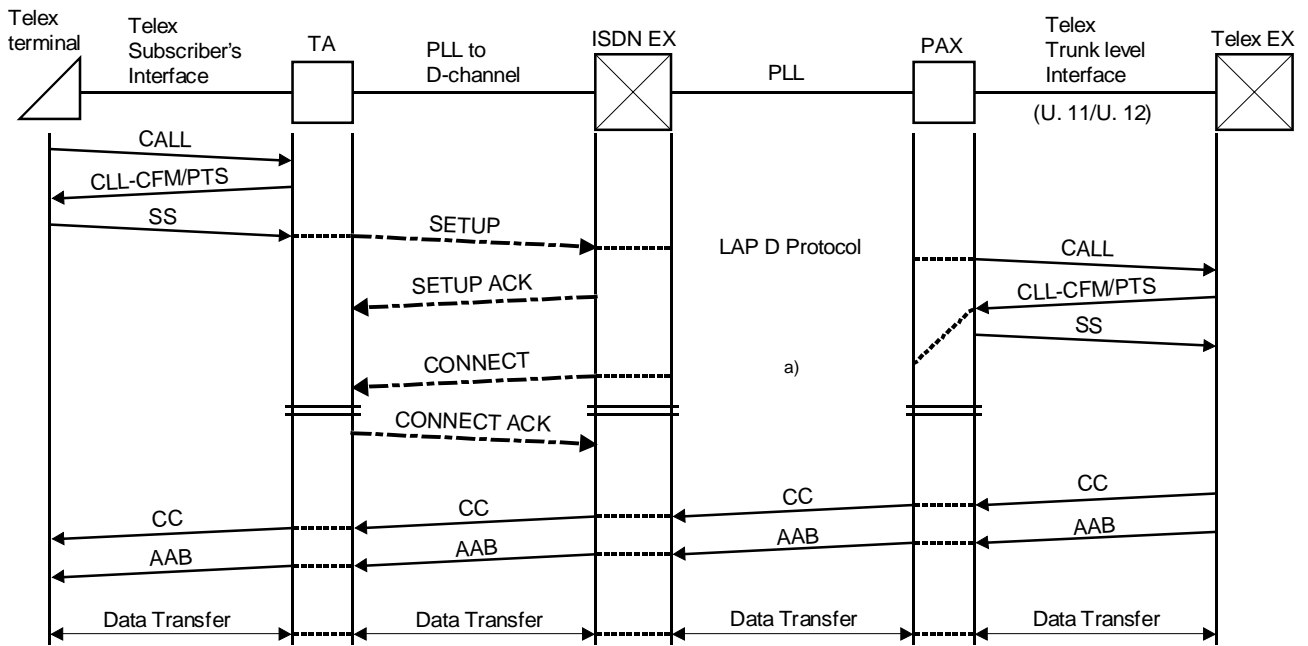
Telex terminal
Telex Subscriber's Interface
TA
PLL to D-channel
ISDN EX
PLL
PAX
Telex Trunk level Interface
Telex EX
(U. 11/U. 12)

CALL
CLL-CFM/PTS
SS
SETUP
LAP D Protocol
CALL
SETUP ACK
CLL-CFM/PTS
SS
CONNECT
a)
CONNECT ACK
CC
CC
CC
CC
AAB
AAB
AAB
AAB
Data Transfer
Data Transfer
Data Transfer
Data Transfer